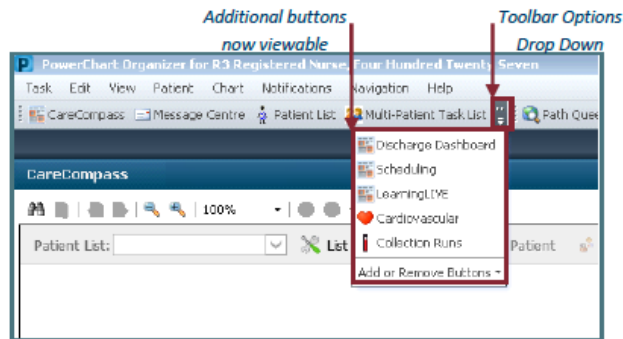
Additional buttons now viewable

Toolbar Options Drop Down

PowerChart Organizer for R3 Registered Nurse, Four Hundred Twenty Seven

Task Edit View Patient Chart Notifications Navigation Help

CareCompass Message Centre Patient List Multi-Patient Task List Path Quee

Discharge Dashboard
Scheduling
LearningLIVE
Cardiovascular
Collection Runs
Add or Remove Buttons

CareCompass

100%

Patient List: List Patient